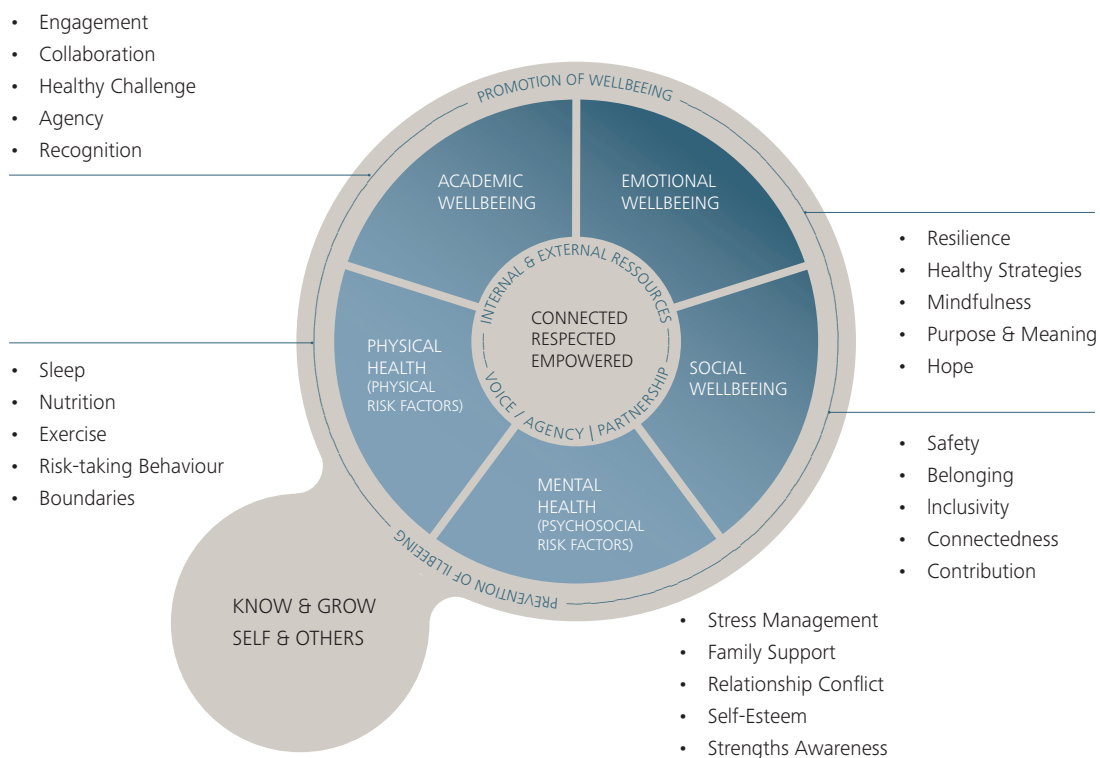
- Engagement
- Collaboration
- Healthy Challenge
- Agency
- Recognition

PROMOTION OF WELLBEING

ACADEMIC WELLBEING

EMOTIONAL WELLBEING

- Resilience
- Healthy Strategies
- Mindfulness
- Purpose & Meaning
- Hope

INTERNAL & EXTERNAL RESSOURCES

CONNECTED
RESPECTED
EMPOWERED

VOICE / AGENCY | PARTNERSHIP

PHYSICAL HEALTH (PHYSICAL RISK FACTORS)

SOCIAL WELLBEING

- Sleep
- Nutrition
- Exercise
- Risk-taking Behaviour
- Boundaries

- Safety
- Belonging
- Inclusivity
- Connectedness
- Contribution

MENTAL HEALTH (PSYCHOSOCIAL RISK FACTORS)

PREVENTION OF ILLBEING

KNOW & GROW
SELF & OTHERS

- Stress Management
- Family Support
- Relationship Conflict
- Self-Esteem
- Strengths Awareness